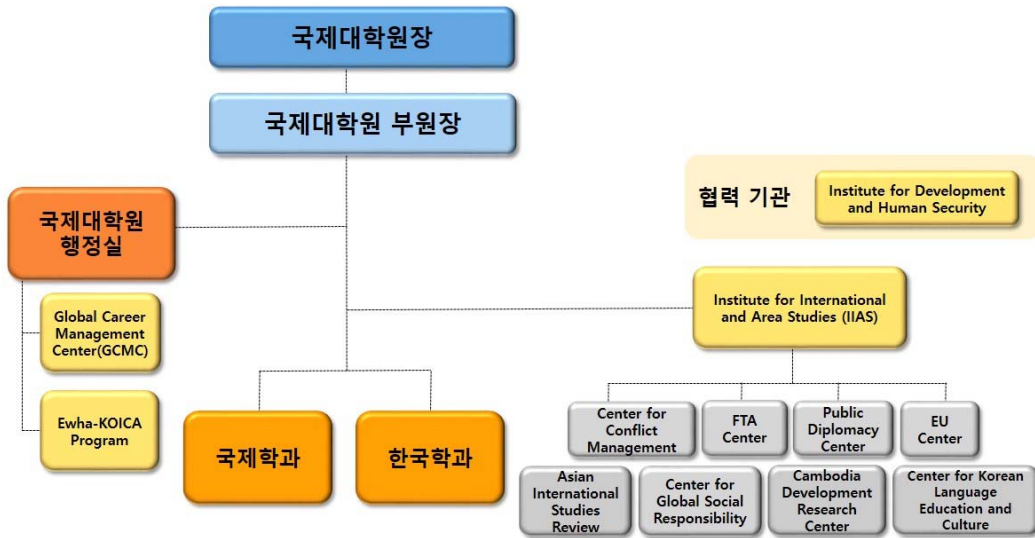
국제대학원장

국제대학원 부원장

협력 기관

Institute for Development and Human Security

국제대학원 행정실

Global Career Management Center(GCMC)

Ewha-KOICA Program

Institute for International and Area Studies (IIAS)

국제학과

한국학과

Center for Conflict Management

FTA Center

Public Diplomacy Center

EU Center

Asian International Studies Review

Center for Global Social Responsibility

Cambodia Development Research Center

Center for Korean Language Education and Culture